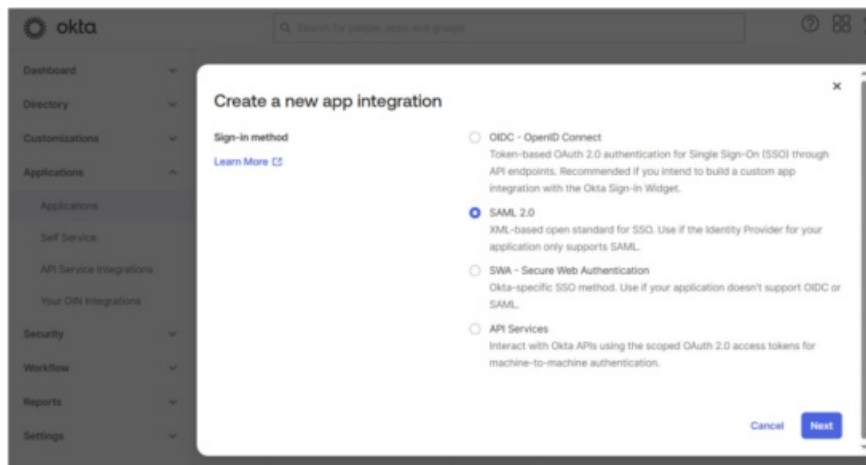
okta

Search for people, apps and groups

Dashboard

Directory

Customizations

Applications

Applications

Self Service

API Service Integrations

Your OIN Integrations

Security

Workflow

Reports

Settings

Create a new app integration

×

Sign-in method

Learn More

OIDC - OpenID Connect
Token-based OAuth 2.0 authentication for Single Sign-On (SSO) through API endpoints. Recommended if you intend to build a custom app integration with the Okta Sign-In Widget.

SAML 2.0
XML-based open standard for SSO. Use if the Identity Provider for your application only supports SAML.

SWA - Secure Web Authentication
Okta-specific SSO method. Use if your application doesn't support OIDC or SAML.

API Services
Interact with Okta APIs using the scoped OAuth 2.0 access tokens for machine-to-machine authentication.

Cancel

Next